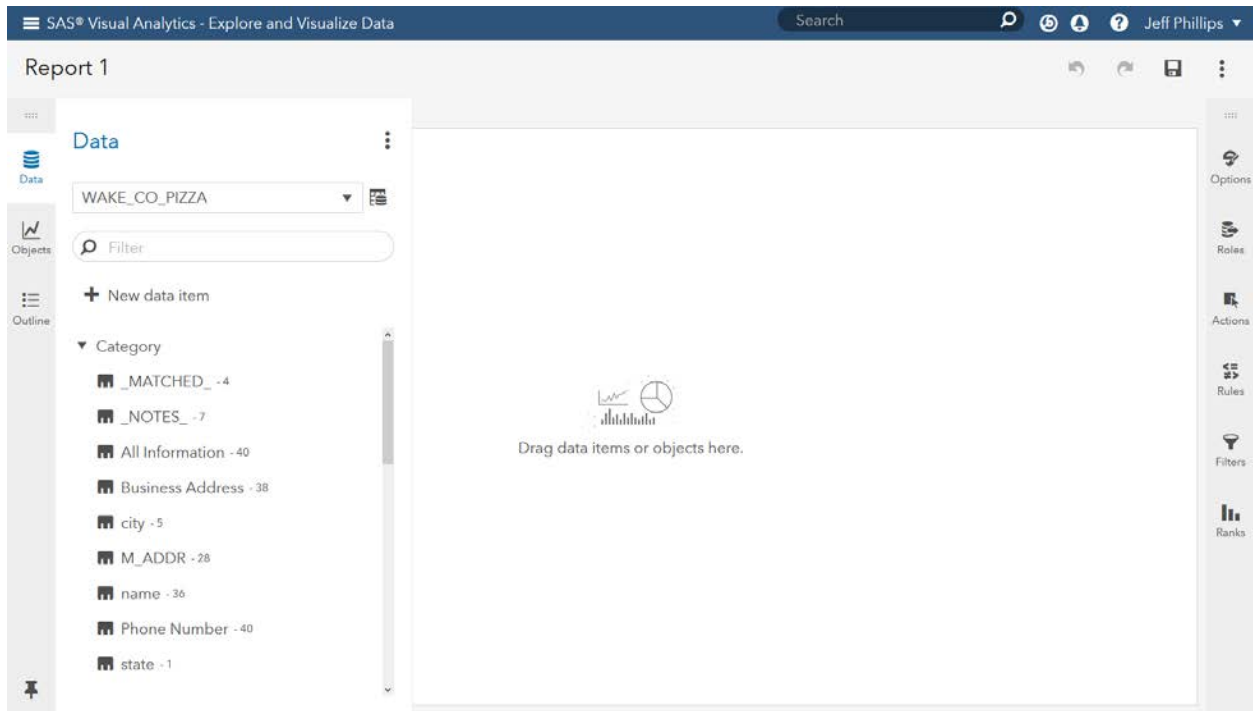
SAS® Visual Analytics - Explore and Visualize Data

Search

Jeff Phillips

Report 1

Data

Objects

Outline

Data

WAKE_CO_PIZZA

Filter

New data item

Category

_MATCHED_ - 4

_NOTES_ - 7

All Information - 40

Business Address - 38

city - 5

M_ADDR - 28

name - 36

Phone Number - 40

state - 1

Drag data items or objects here.

Options

Roles

Actions

Rules

Filters

Ranks